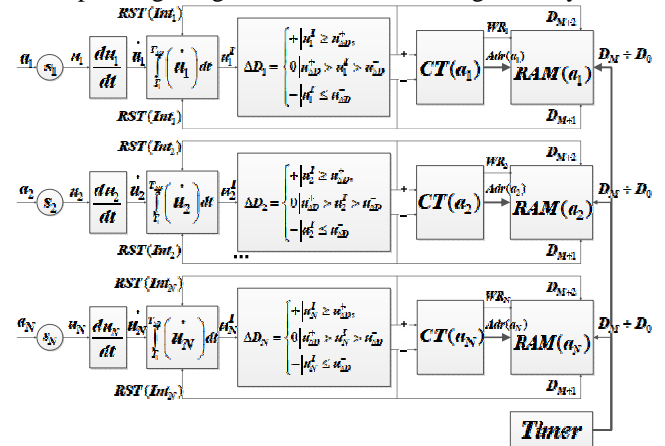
$RST(Int_1)$ $a_1$ $s_1$ $u_1$ $\frac{du_1}{dt}$ $\dot{u}_1$ $\int_{T_i}^{T_{i+1}}\left(\dot{u}_1\right)dt$ $u_1^I$ $\Delta D_1 = \begin{cases} +\left|u_1^I \geq u_{\Delta D}^{+}\right. \\ 0\left|u_{\Delta D}^{+} > u_1^I > u_{\Delta D}^{-}\right. \\ -\left|u_1^I \leq u_{\Delta D}^{-}\right. \end{cases}$ + − $CT(a_1)$ $WR_1$ $Adr(a_1)$ $RAM(a_1)$ $D_{M+2}$ $D_M \div D_0$ $D_{M+1}$ $RST(Int_1)$

$RST(Int_2)$ $a_2$ $s_2$ $u_2$ $\frac{du_2}{dt}$ $\dot{u}_2$ $\int_{T_i}^{T_{i+1}}\left(\dot{u}_2\right)dt$ $u_2^I$ $\Delta D_2 = \begin{cases} +\left|u_2^I \geq u_{\Delta D}^{+}\right. \\ 0\left|u_{\Delta D}^{+} > u_2^I > u_{\Delta D}^{-}\right. \\ -\left|u_2^I \leq u_{\Delta D}^{-}\right. \end{cases}$ + − $CT(a_2)$ $WR_2$ $Adr(a_2)$ $RAM(a_2)$ $D_{M+2}$ $D_M \div D_0$ $D_{M+1}$ $RST(Int_2)$ ...

$RST(Int_N)$ $a_N$ $s_N$ $u_N$ $\frac{du_N}{dt}$ $\dot{u}_N$ $\int_{T_i}^{T_{i+1}}\left(\dot{u}_N\right)dt$ $u_N^I$ $\Delta D_N = \begin{cases} +\left|u_N^I \geq u_{\Delta D}^{+}\right. \\ 0\left|u_{\Delta D}^{+} > u_N^I > u_{\Delta D}^{-}\right. \\ -\left|u_N^I \leq u_{\Delta D}^{-}\right. \end{cases}$ + − $CT(a_N)$ $WR_N$ $Adr(a_N)$ $RAM(a_N)$ $D_{M+2}$ $D_M \div D_0$ $D_{M+1}$ $RST(Int_N)$

Timer